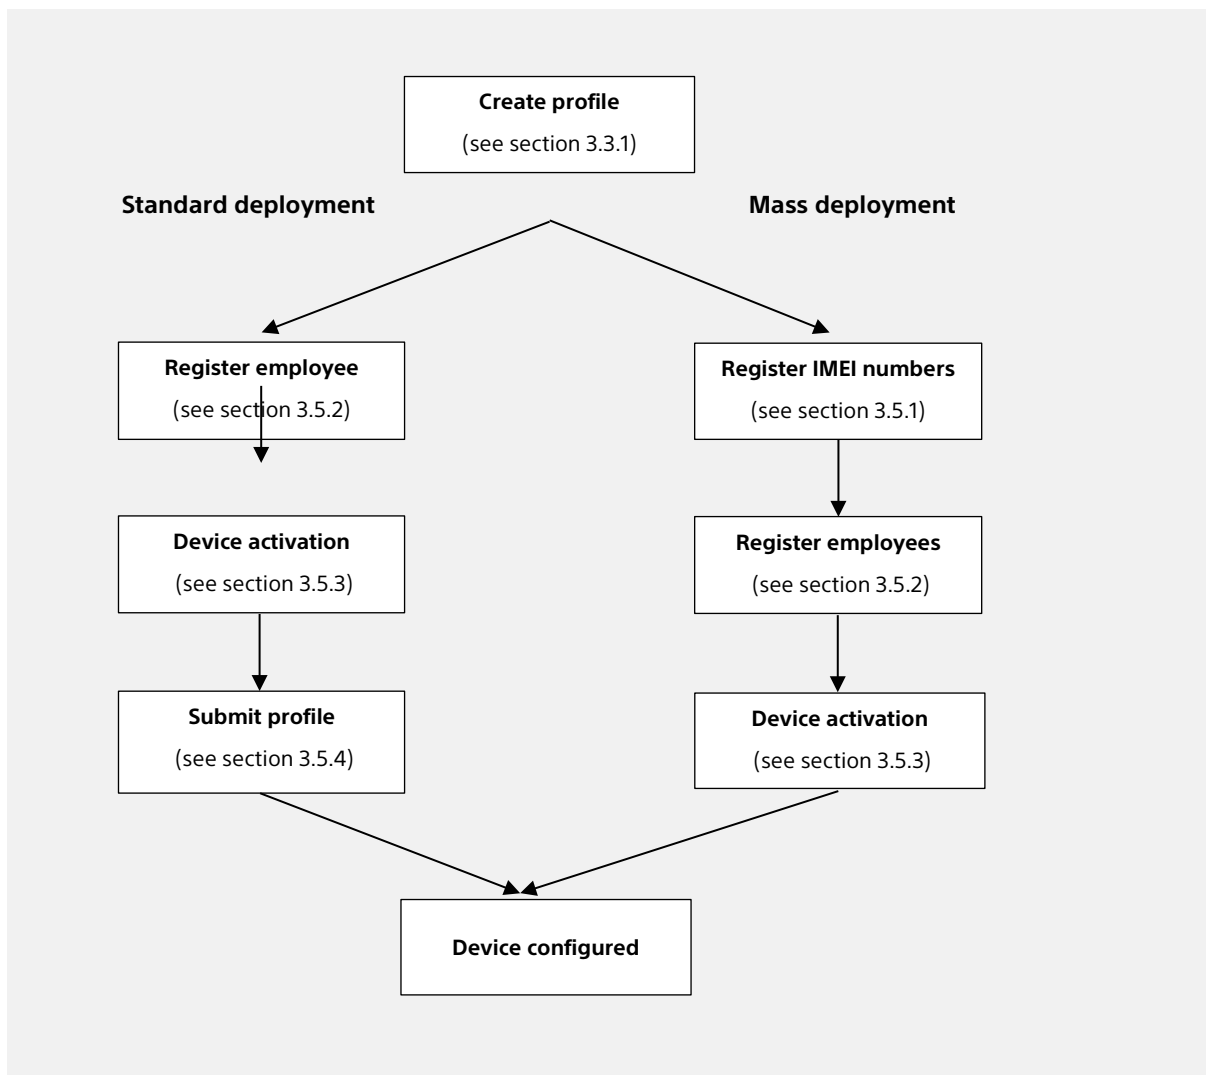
Create profile
(see section 3.3.1)

Standard deployment

Mass deployment

Register employee
(see section 3.5.2)

Device activation
(see section 3.5.3)

Submit profile
(see section 3.5.4)

Register IMEI numbers
(see section 3.5.1)

Register employees
(see section 3.5.2)

Device activation
(see section 3.5.3)

Device configured